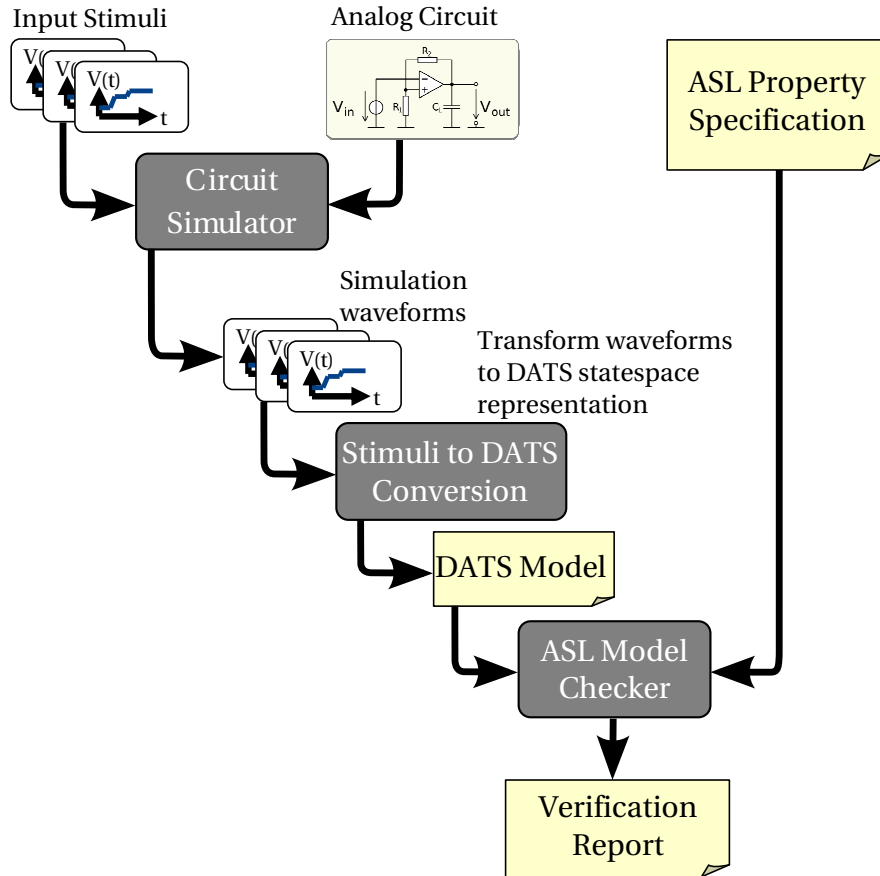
Input Stimuli

V(

V(

V(t)

t

Analog Circuit

$R_2$

$V_{in}$

$R_1$

$C_L$

$V_{out}$

ASL Property Specification

Circuit Simulator

Simulation waveforms

V(

V(

V(t)

t

Transform waveforms to DATS statespace representation

Stimuli to DATS Conversion

DATS Model

ASL Model Checker

Verification Report